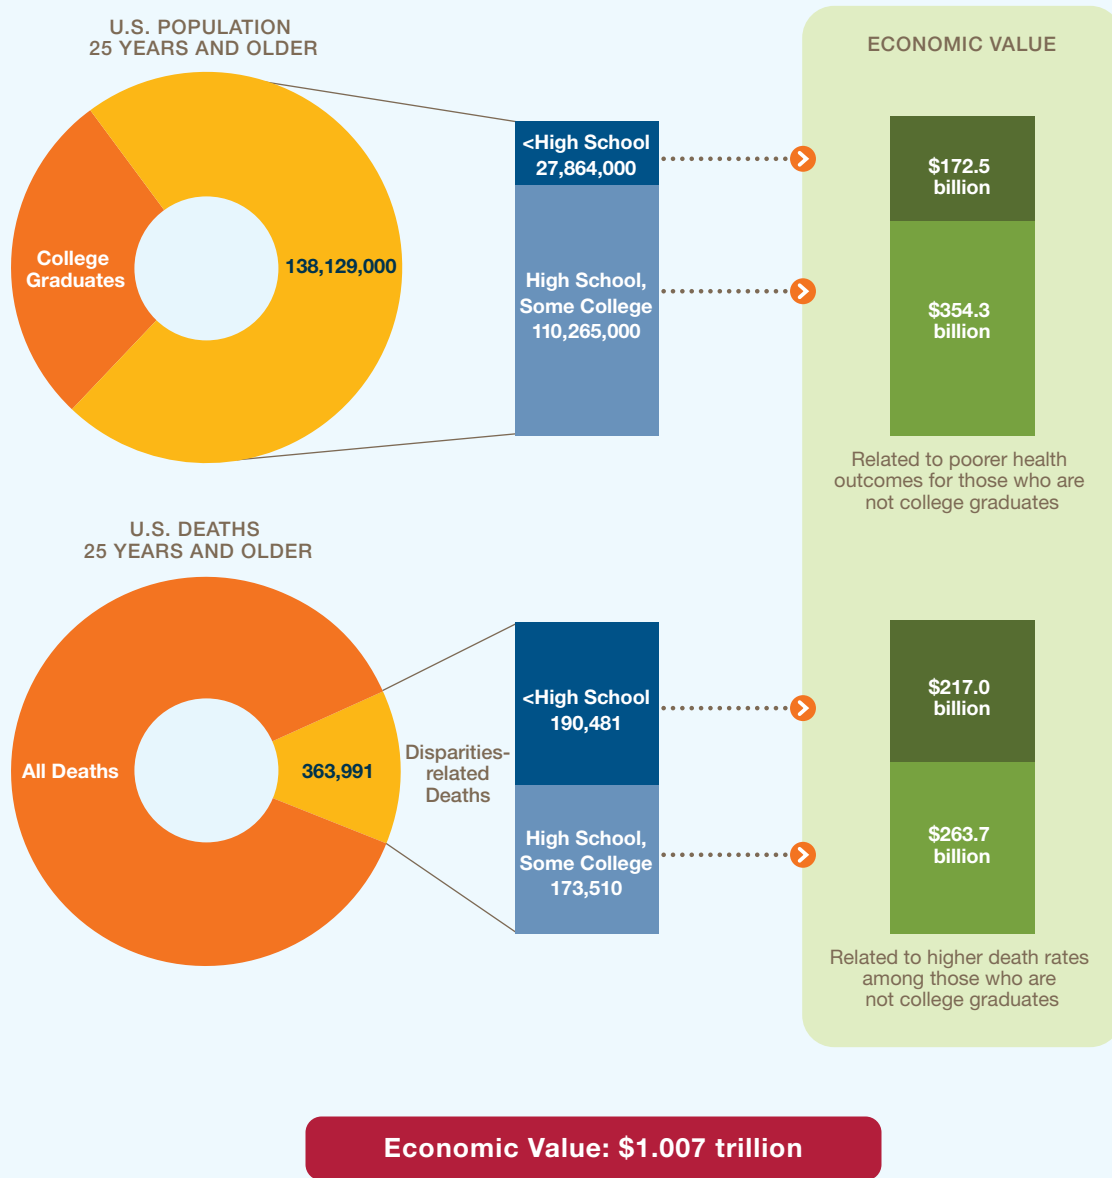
U.S. POPULATION
25 YEARS AND OLDER

College Graduates

138,129,000

<High School
27,864,000

High School, Some College
110,265,000

ECONOMIC VALUE

$172.5 billion

$354.3 billion

Related to poorer health outcomes for those who are not college graduates

U.S. DEATHS
25 YEARS AND OLDER

All Deaths

363,991

Disparities-related Deaths

<High School
190,481

High School, Some College
173,510

$217.0 billion

$263.7 billion

Related to higher death rates among those who are not college graduates

Economic Value: $1.007 trillion